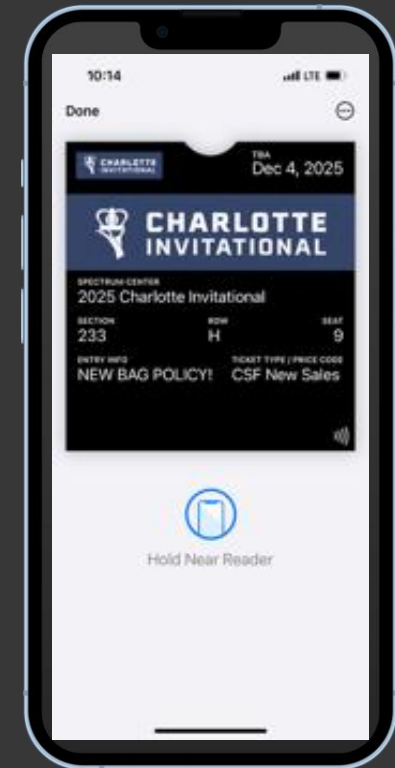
10:14

LTE

Done

CHARLOTTE INVITATIONAL

TBA
Dec 4, 2025

CHARLOTTE INVITATIONAL

SPECTRUM CENTER
2025 Charlotte Invitational

SECTION
233

ROW
H

SEAT
9

ENTRY INFO
NEW BAG POLICY!

TICKET TYPE / PRICE CODE
CSF New Sales

Hold Near Reader